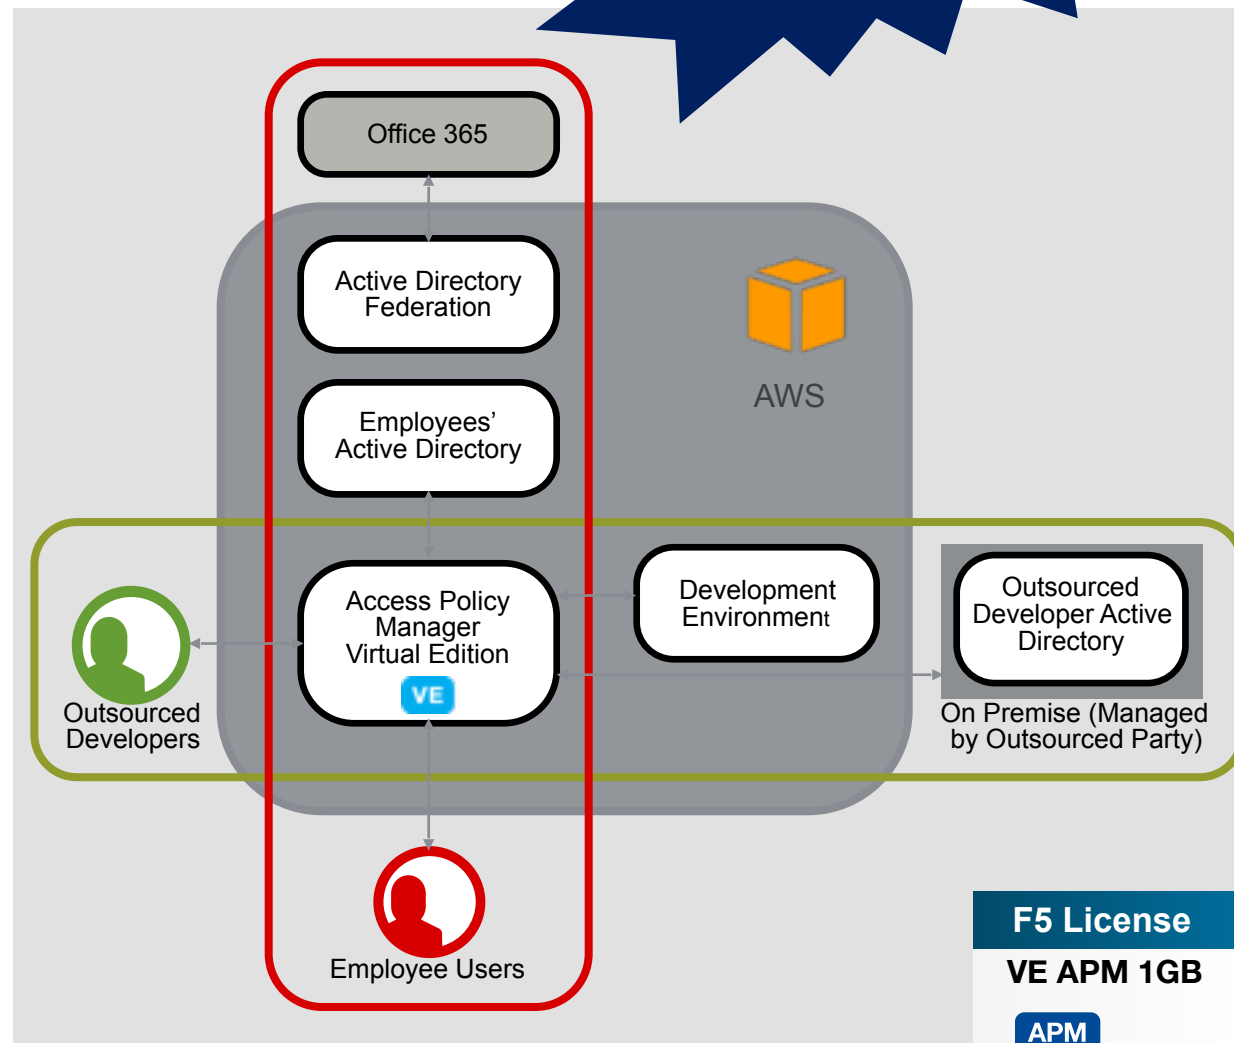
Office 365

Active Directory Federation

Employees' Active Directory

AWS

Access Policy Manager Virtual Edition

VE

Development Environment

Outsourced Developer Active Directory

Outsourced Developers

On Premise (Managed by Outsourced Party)

Employee Users

F5 License

VE APM 1GB

APM